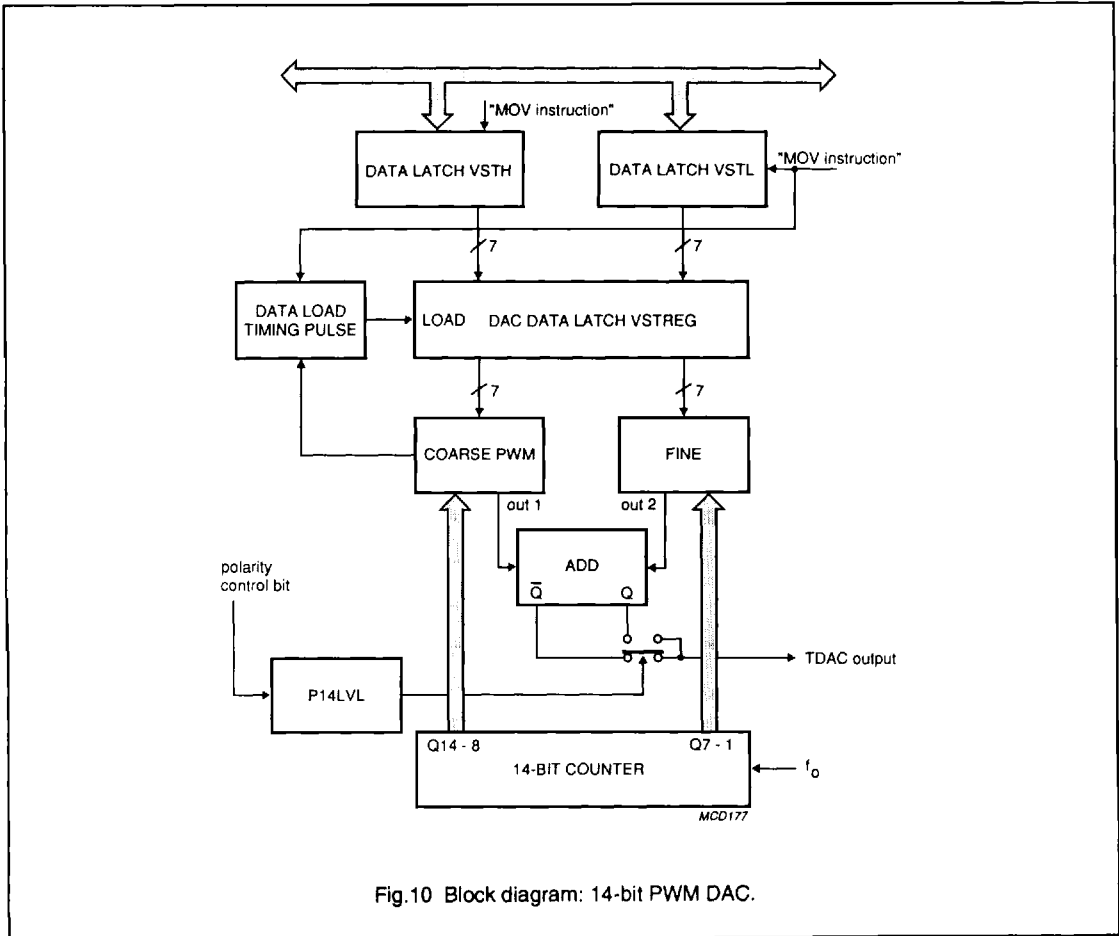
"MOV instruction"

DATA LATCH VSTH

DATA LATCH VSTL

"MOV instruction"

7

7

DATA LOAD TIMING PULSE

LOAD

DAC DATA LATCH VSTREG

7

7

COARSE PWM

FINE

out 1

out 2

ADD

$\overline{Q}$

Q

polarity control bit

P14LVL

TDAC output

Q14 - 8

Q7 - 1

14-BIT COUNTER

$f_o$

MCD177

Fig.10 Block diagram: 14-bit PWM DAC.